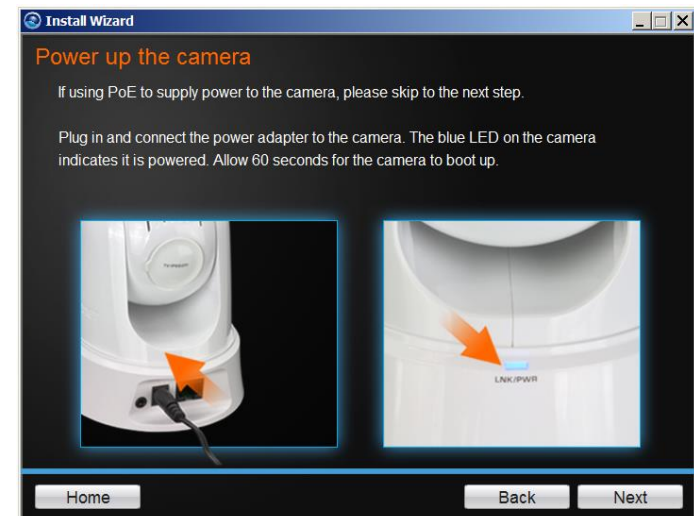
Install Wizard

Power up the camera

If using PoE to supply power to the camera, please skip to the next step.

Plug in and connect the power adapter to the camera. The blue LED on the camera indicates it is powered. Allow 60 seconds for the camera to boot up.

TV-IP662PI

LNK/PWR

Home

Back

Next